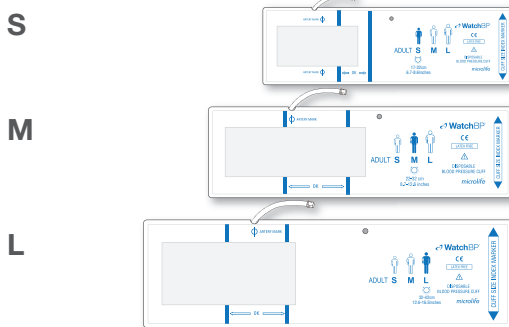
S

ARTERY MARK

ADULT S M L

WatchBP

CE

LATEX FREE

DISPOSABLE BLOOD PRESSURE CUFF

17-22cm
6.7-8.7inches

microlife

CUFF SIZE INDEX MARKER

M

ARTERY MARK

ADULT S M L

WatchBP

CE

LATEX FREE

DISPOSABLE BLOOD PRESSURE CUFF

22-32 cm
8.7-12.6 inches

microlife

OK

CUFF SIZE INDEX MARKER

L

ARTERY MARK

ADULT S M L

WatchBP

CE

LATEX FREE

DISPOSABLE BLOOD PRESSURE CUFF

32-42cm
12.6-16.5inches

microlife

OK

CUFF SIZE INDEX MARKER